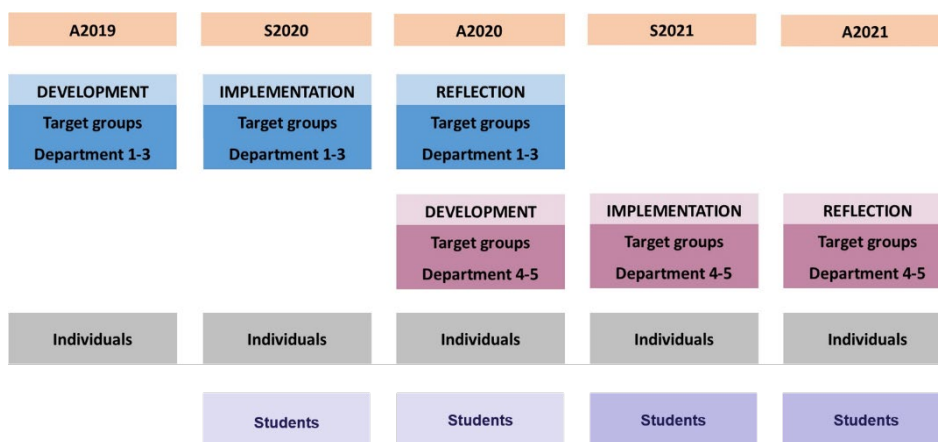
A2019

S2020

A2020

S2021

A2021

DEVELOPMENT
Target groups
Department 1-3

IMPLEMENTATION
Target groups
Department 1-3

REFLECTION
Target groups
Department 1-3

DEVELOPMENT
Target groups
Department 4-5

IMPLEMENTATION
Target groups
Department 4-5

REFLECTION
Target groups
Department 4-5

Individuals

Individuals

Individuals

Individuals

Individuals

Students

Students

Students

Students